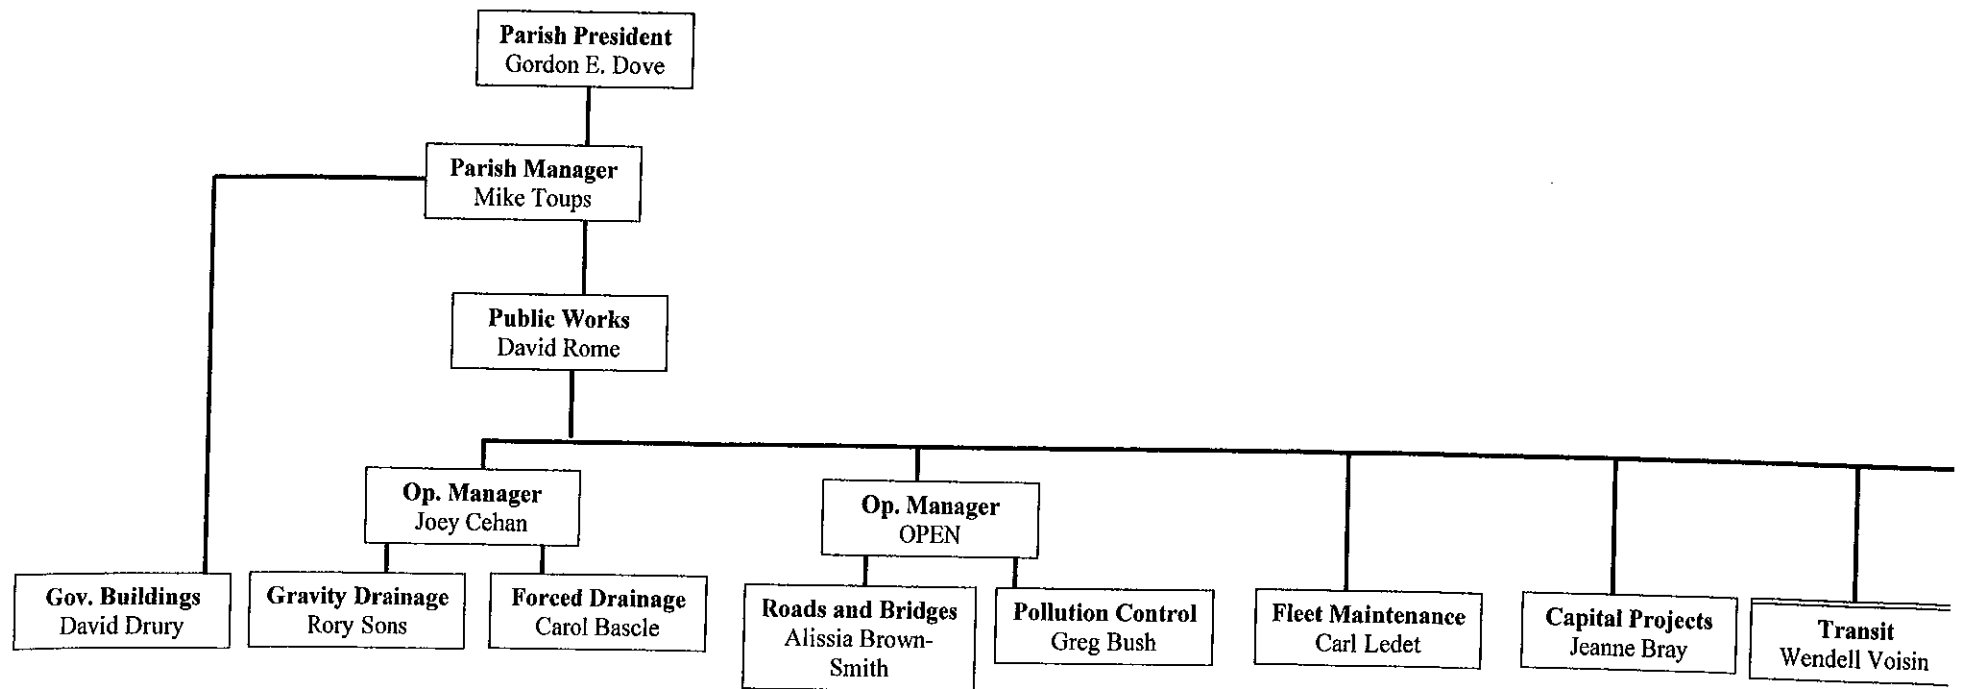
Parish President
Gordon E. Dove

Parish Manager
Mike Toups

Public Works
David Rome

Op. Manager
Joey Cehan

Op. Manager
OPEN

Gov. Buildings
David Drury

Gravity Drainage
Rory Sons

Forced Drainage
Carol Bascle

Roads and Bridges
Alissia Brown-Smith

Pollution Control
Greg Bush

Fleet Maintenance
Carl Ledet

Capital Projects
Jeanne Bray

Transit
Wendell Voisin